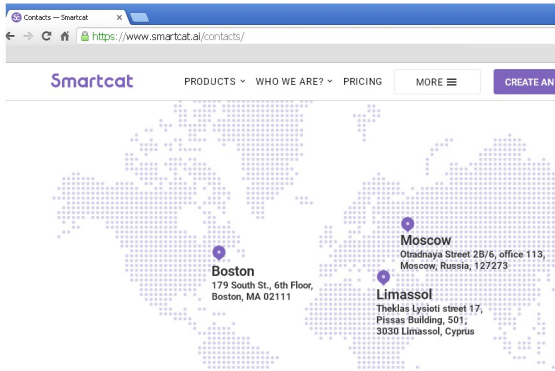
Contacts — Smartcat
https://www.smartcat.ai/contacts/

Smartcat
PRODUCTS
WHO WE ARE?
PRICING
MORE
CREATE AN

Boston
179 South St., 6th Floor, Boston, MA 02111

Moscow
Otradnaya Street 2B/6, office 113, Moscow, Russia, 127273

Limassol
Theklas Lysioti street 17, Pissas Building, 501, 3030 Limassol, Cyprus